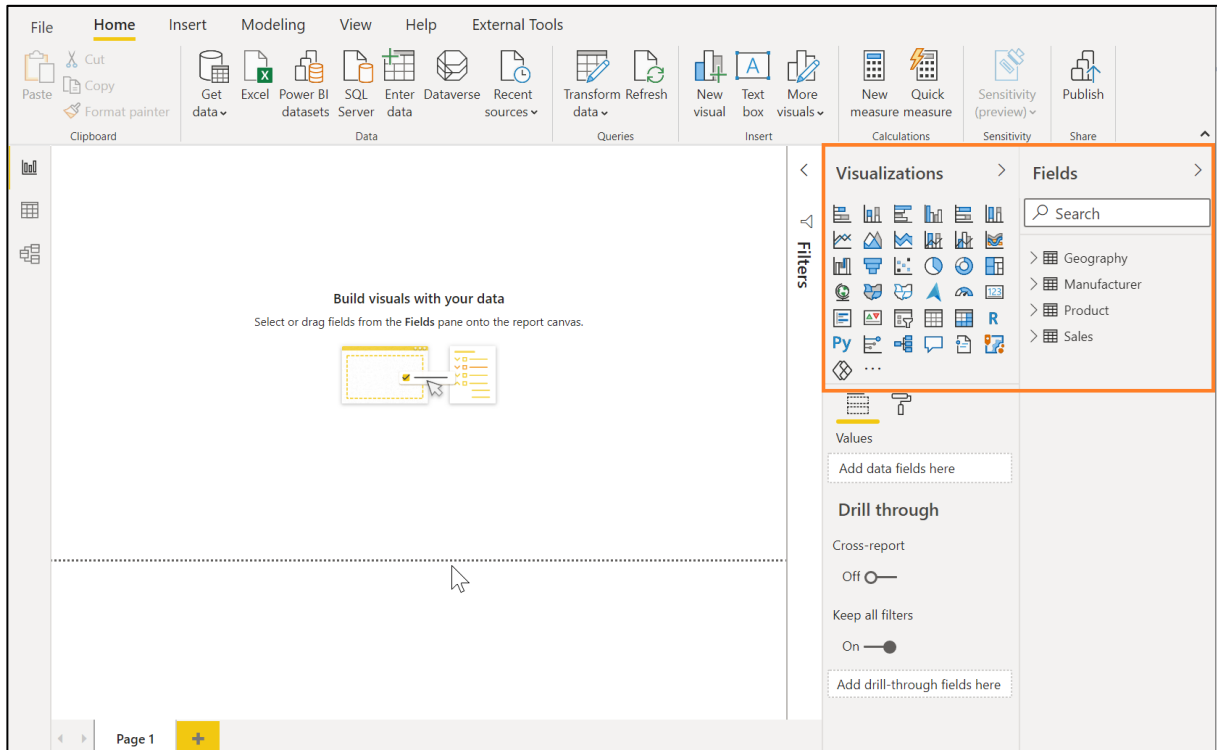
File Home Insert Modeling View Help External Tools

Paste
Cut
Copy
Format painter
Clipboard

Get data
Excel
Power BI datasets
SQL Server
Enter data
Dataverse
Recent sources
Data

Transform data
Refresh
Queries

New visual
Text box
More visuals
Insert

New measure
Quick measure
Calculations

Sensitivity (preview)
Sensitivity

Publish
Share

Build visuals with your data

Select or drag fields from the **Fields** pane onto the report canvas.

Filters

Visualizations

Py
R
123
...

Values

Add data fields here

Drill through

Cross-report

Off

Keep all filters

On

Add drill-through fields here

Fields

Search

Geography
Manufacturer
Product
Sales

Page 1
+